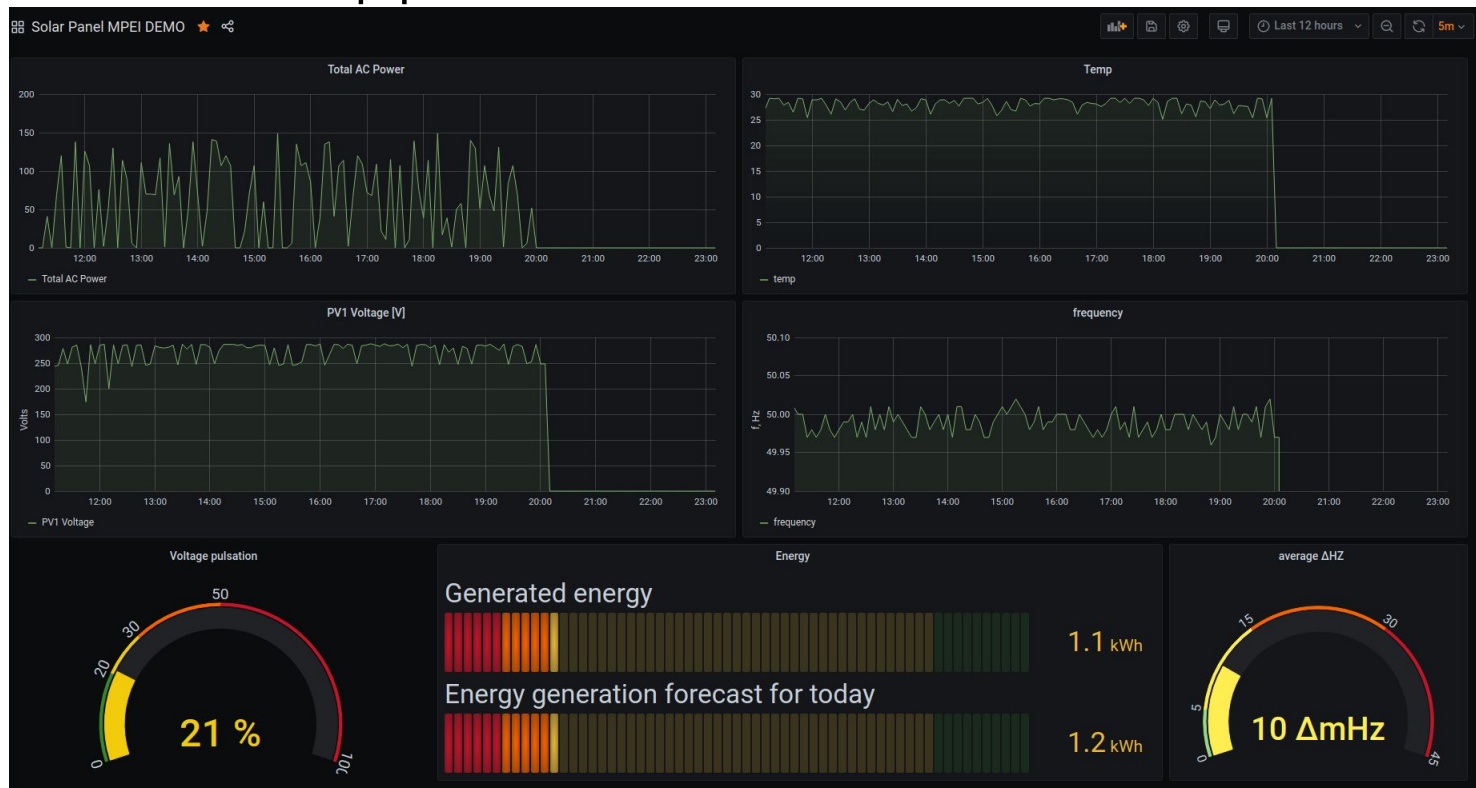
Solar Panel MPEI DEMO

Last 12 hours

5m

Total AC Power

200
150
100
50
0

12:00 13:00 14:00 15:00 16:00 17:00 18:00 19:00 20:00 21:00 22:00 23:00

— Total AC Power

Temp

30
25
20
15
10
5
0

12:00 13:00 14:00 15:00 16:00 17:00 18:00 19:00 20:00 21:00 22:00 23:00

— temp

PV1 Voltage [V]

300
250
200
150
100
50
0

Volts

12:00 13:00 14:00 15:00 16:00 17:00 18:00 19:00 20:00 21:00 22:00 23:00

— PV1 Voltage

frequency

50.10
50.05
50.00
49.95
49.90

f, Hz

12:00 13:00 14:00 15:00 16:00 17:00 18:00 19:00 20:00 21:00 22:00 23:00

— frequency

Voltage pulsation

0
20
30
50
100

21 %

Energy

Generated energy

1.1 kWh

Energy generation forecast for today

1.2 kWh

average ΔHZ

0
5
15
30
45

10 ΔmHz